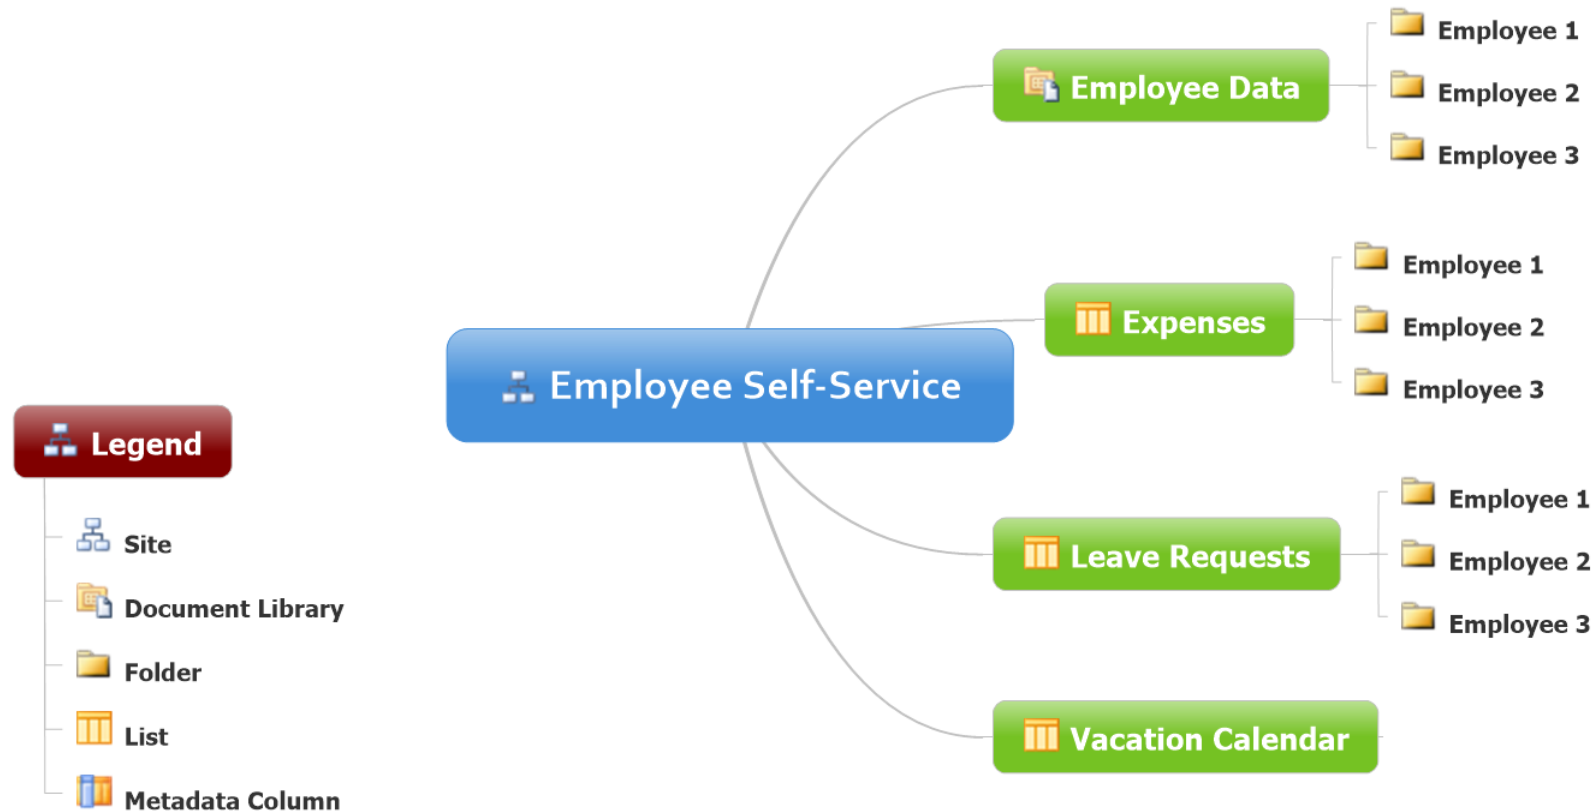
Employee Self-Service

Employee Data
Employee 1
Employee 2
Employee 3

Expenses
Employee 1
Employee 2
Employee 3

Leave Requests
Employee 1
Employee 2
Employee 3

Vacation Calendar

Legend
Site
Document Library
Folder
List
Metadata Column